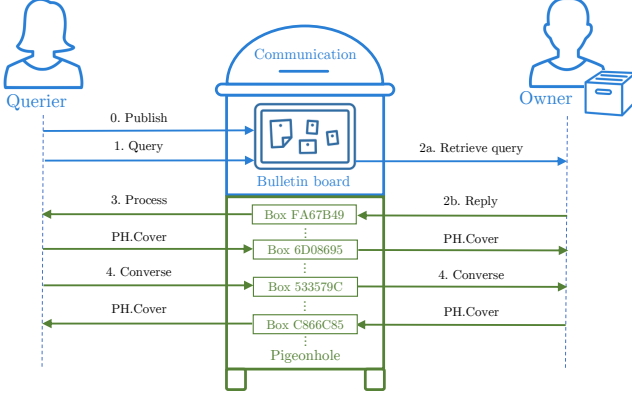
Querier

Communication

Owner

0. Publish

1. Query

Bulletin board

2a. Retrieve query

3. Process

Box FA67B49

2b. Reply

PH.Cover

Box 6D08695

PH.Cover

4. Converse

Box 533579C

4. Converse

PH.Cover

Box C866C85

PH.Cover

Pigeonhole